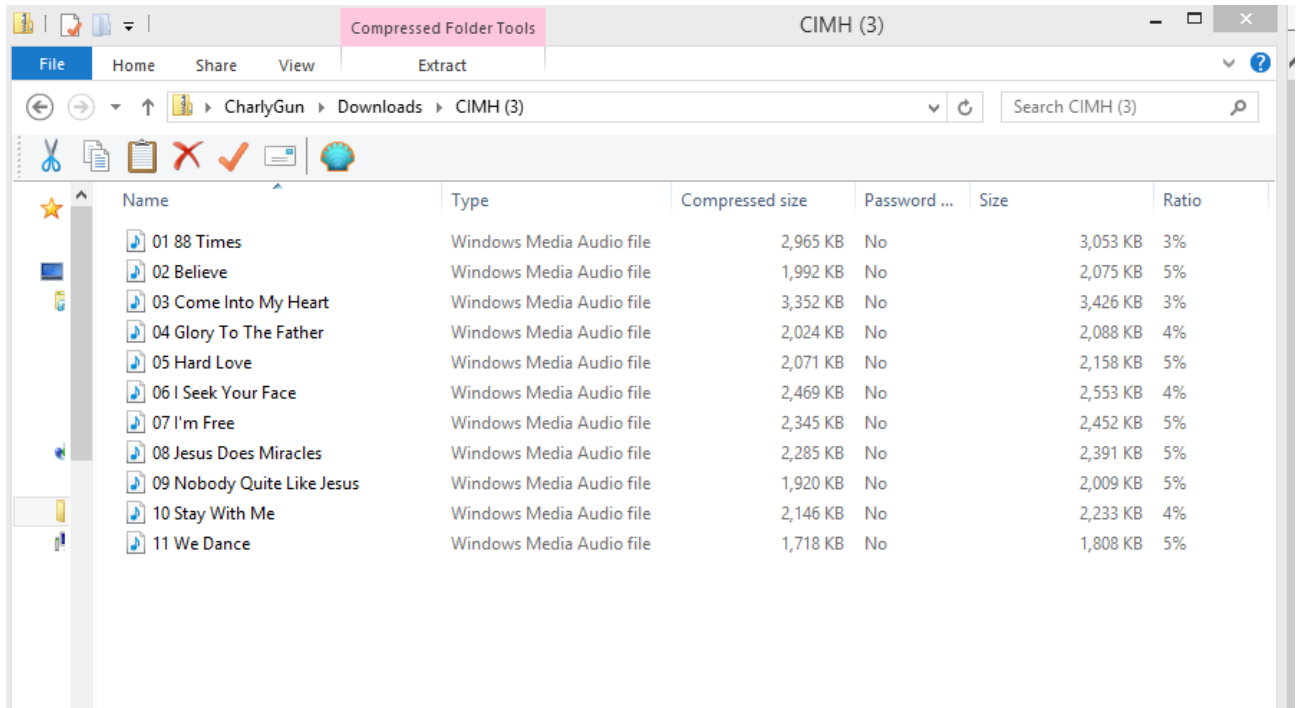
Compressed Folder Tools

CIMH (3)

File Home Share View Extract

CharlyGun ▸ Downloads ▸ CIMH (3)

Search CIMH (3)

| Name | Type | Compressed size | Password ... | Size | Ratio |
|---|---|---|---|---|---|
| 01 88 Times | Windows Media Audio file | 2,965 KB | No | 3,053 KB | 3% |
| 02 Believe | Windows Media Audio file | 1,992 KB | No | 2,075 KB | 5% |
| 03 Come Into My Heart | Windows Media Audio file | 3,352 KB | No | 3,426 KB | 3% |
| 04 Glory To The Father | Windows Media Audio file | 2,024 KB | No | 2,088 KB | 4% |
| 05 Hard Love | Windows Media Audio file | 2,071 KB | No | 2,158 KB | 5% |
| 06 I Seek Your Face | Windows Media Audio file | 2,469 KB | No | 2,553 KB | 4% |
| 07 I'm Free | Windows Media Audio file | 2,345 KB | No | 2,452 KB | 5% |
| 08 Jesus Does Miracles | Windows Media Audio file | 2,285 KB | No | 2,391 KB | 5% |
| 09 Nobody Quite Like Jesus | Windows Media Audio file | 1,920 KB | No | 2,009 KB | 5% |
| 10 Stay With Me | Windows Media Audio file | 2,146 KB | No | 2,233 KB | 4% |
| 11 We Dance | Windows Media Audio file | 1,718 KB | No | 1,808 KB | 5% |